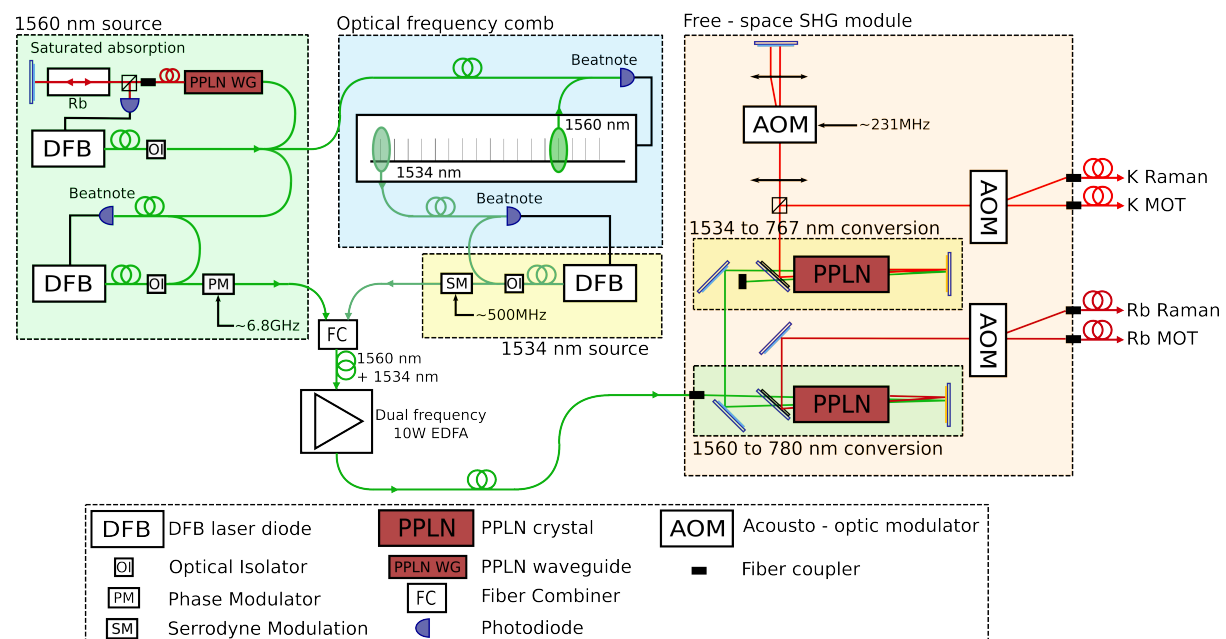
1560 nm source

Saturated absorption

Rb

PPLN WG

DFB

OI

Beatnote

DFB

OI

PM

~6.8GHz

Optical frequency comb

Beatnote

1560 nm

1534 nm

Beatnote

SM

OI

DFB

~500MHz

1534 nm source

FC

1560 nm + 1534 nm

Dual frequency 10W EDFA

Free - space SHG module

AOM

~231MHz

AOM

K Raman

K MOT

1534 to 767 nm conversion

PPLN

AOM

Rb Raman

Rb MOT

PPLN

1560 to 780 nm conversion

DFB DFB laser diode

OI Optical Isolator

PM Phase Modulator

SM Serrodyne Modulation

PPLN PPLN crystal

PPLN WG PPLN waveguide

FC Fiber Combiner

Photodiode

AOM Acousto - optic modulator

Fiber coupler